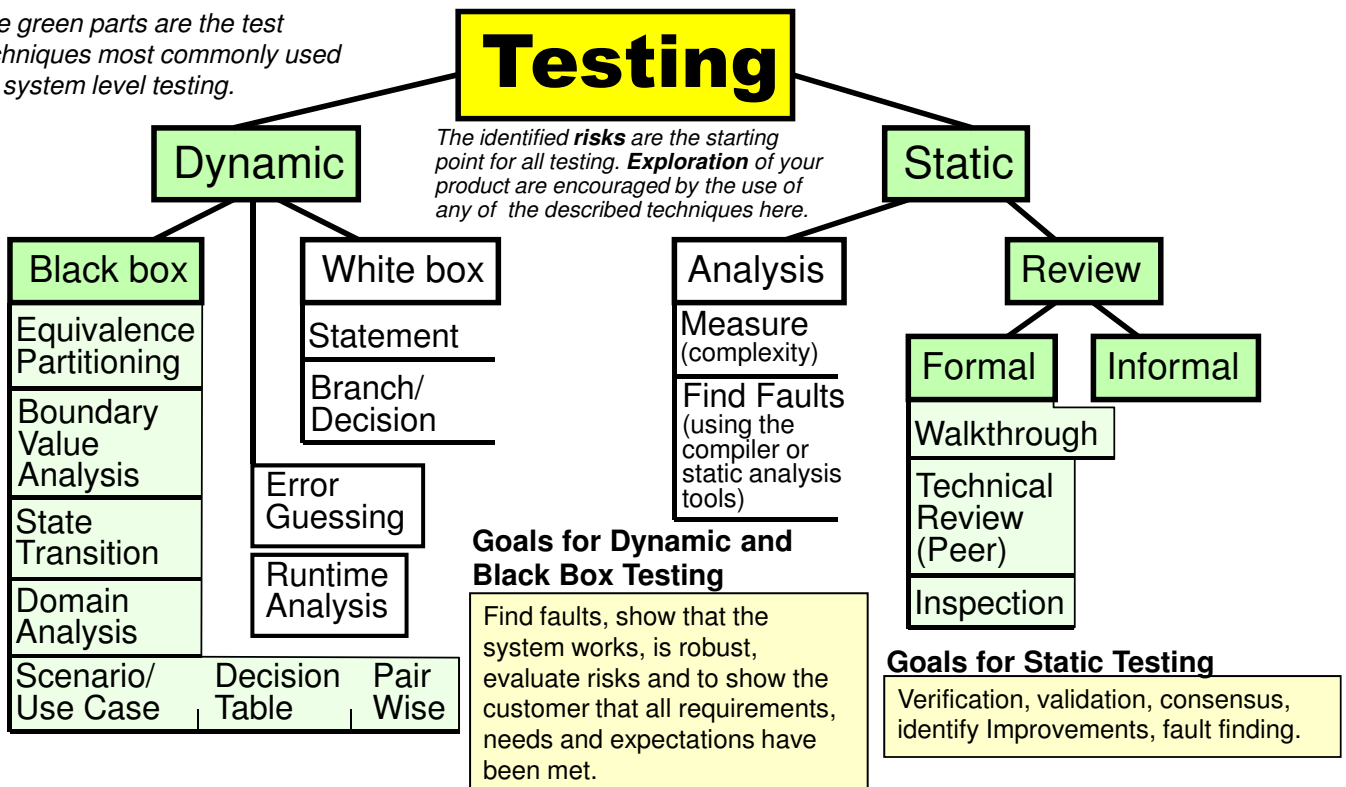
e green parts are the test chniques most commonly used system level testing.

Testing

The identified **risks** are the starting point for all testing. **Exploration** of your product are encouraged by the use of any of the described techniques here.

Dynamic

Static

Black box

Equivalence Partitioning

Boundary Value Analysis

State Transition

Domain Analysis

Scenario/ Use Case

Decision Table

Pair Wise

White box

Statement

Branch/ Decision

Error Guessing

Runtime Analysis

Analysis

Measure (complexity)

Find Faults (using the compiler or static analysis tools)

Review

Formal

Informal

Walkthrough

Technical Review (Peer)

Inspection

**Goals for Dynamic and Black Box Testing**

Find faults, show that the system works, is robust, evaluate risks and to show the customer that all requirements, needs and expectations have been met.

**Goals for Static Testing**

Verification, validation, consensus, identify Improvements, fault finding.